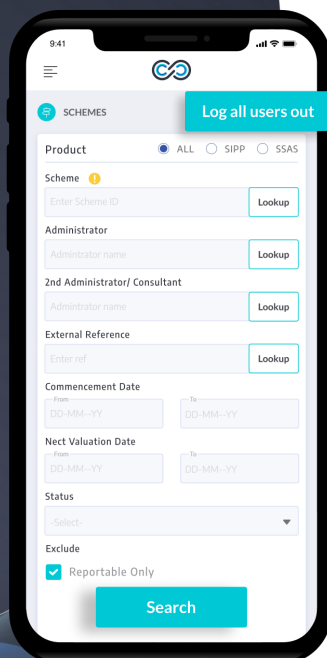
9:41

SCHEMES

Log all users out

Product ALL SIPP SSAS

Scheme

Enter Scheme ID

Lookup

Administrator

Admintrator name

Lookup

2nd Administrator/ Consultant

Admintrator name

Lookup

External Reference

Enter ref

Lookup

Commencement Date

From
DD-MM--YY

To
DD-MM--YY

Nect Valuation Date

From
DD-MM--YY

To
DD-MM--YY

Status

-Select-

Exclude

Reportable Only

Search